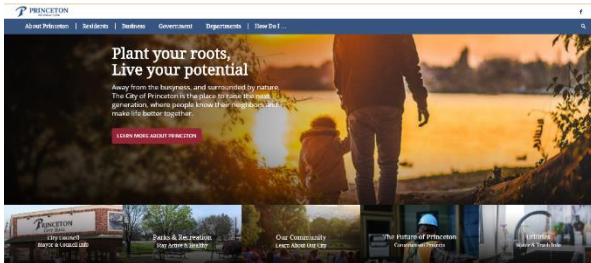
PRINCETON

About Princeton | Residents | Business | Government | Departments | How Do I ...

Plant your roots, Live your potential

Away from the busyness, and surrounded by nature. The City of Princeton is the place to raise the next generation, where people know their neighbors and make life better together.

LEARN MORE ABOUT PRINCETON

PRINCETON CITY HALL

City Council
Mayor & Council Info

Parks & Recreation
Stay Active & Healthy

Our Community
Learn About Our City

The Future of Princeton
Construction Projects

Utilities
Water & Trash Info